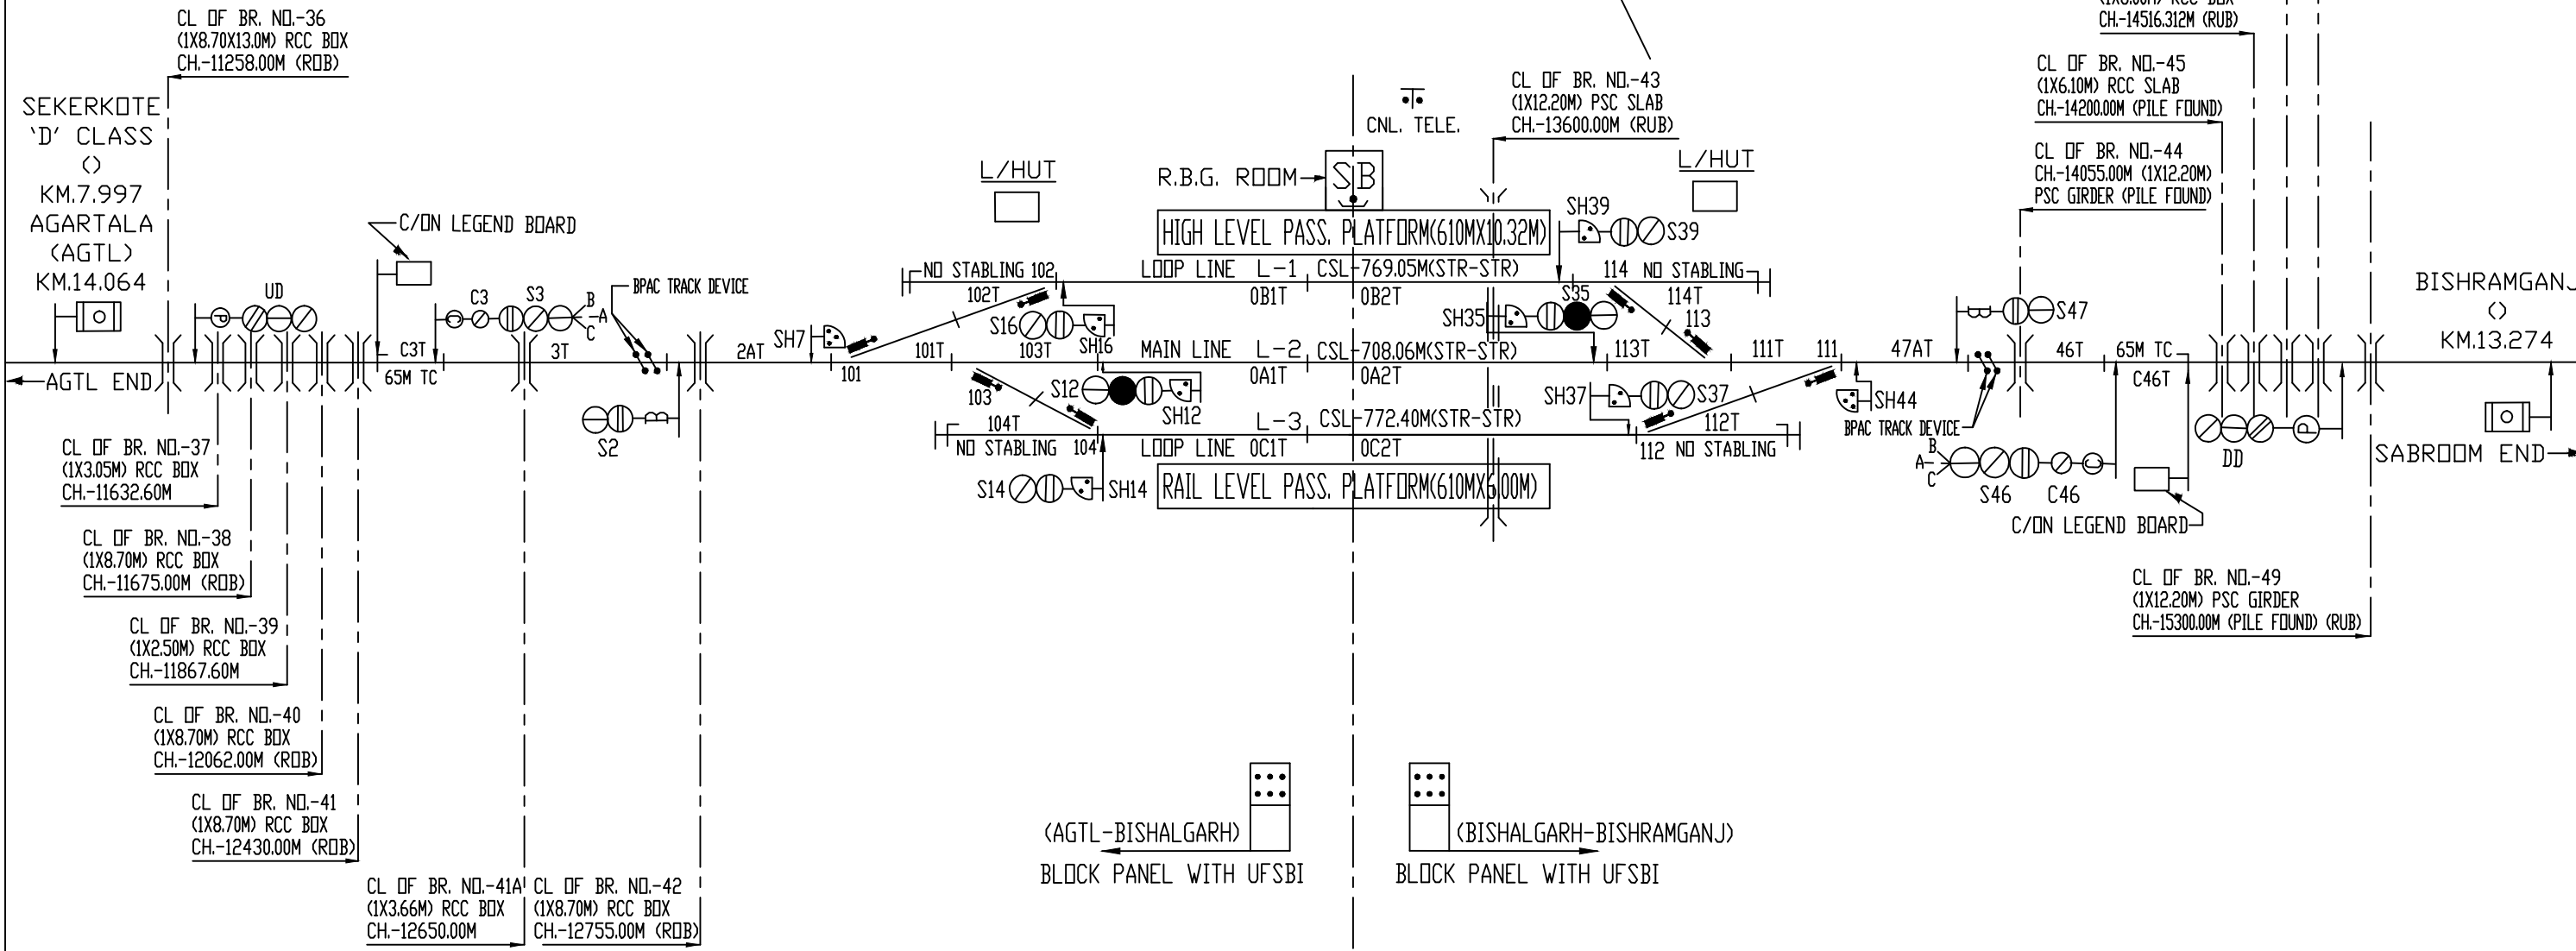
(1X8.00M) RCC BOX
CH.-14516.312M (RUB)

CL OF BR. NO.-36
(1X8.70X13.0M) RCC BOX
CH.-11258.00M (ROB)

SEKERKOTE
'D' CLASS
()
KM.7.997
AGARTALA
(AGTL)
KM.14.064

CNL. TELE.

CL OF BR. NO.-43
(1X12.20M) PSC SLAB
CH.-13600.00M (RUB)

CL OF BR. NO.-45
(1X6.10M) RCC SLAB
CH.-14200.00M (PILE FOUND)

CL OF BR. NO.-44
CH.-14055.00M (1X12.20M)
PSC GIRDER (PILE FOUND)

L/HUT

R.B.G. ROOM SB

L/HUT

HIGH LEVEL PASS. PLATFORM(610MX10.32M)

SH39 S39

C/ON LEGEND BOARD

UD

C3 S3 B A C

BPAC TRACK DEVICE

NO STABLING 102 102T

LOOP LINE L-1 CSL-769.05M(STR-STR)
0B1T 0B2T

114 NO STABLING 114T 113

S35 SH35

S47

BISHRAMGANJ
()
KM.13.274

AGTL END

C3T 65M TC 3T 2AT SH7 101 101T

S16 103T SH16

MAIN LINE L-2 CSL-708.06M(STR-STR)
0A1T 0A2T

113T 111T 111 47AT 46T 65M TC C46T

S2

103 S12 SH12

104T NO STABLING 104 LOOP LINE 0C1T L-3 CSL-772.40M(STR-STR) 0C2T

SH37 S37 112T 112 NO STABLING

SH44
BPAC TRACK DEVICE
B A C

S46 C46

DD

SABROOM END

S14 SH14

RAIL LEVEL PASS. PLATFORM(610MX6.00M)

C/ON LEGEND BOARD

CL OF BR. NO.-37
(1X3.05M) RCC BOX
CH.-11632.60M

CL OF BR. NO.-38
(1X8.70M) RCC BOX
CH.-11675.00M (ROB)

CL OF BR. NO.-39
(1X2.50M) RCC BOX
CH.-11867.60M

CL OF BR. NO.-40
(1X8.70M) RCC BOX
CH.-12062.00M (ROB)

CL OF BR. NO.-41
(1X8.70M) RCC BOX
CH.-12430.00M (ROB)

CL OF BR. NO.-41A
(1X3.66M) RCC BOX
CH.-12650.00M

CL OF BR. NO.-42
(1X8.70M) RCC BOX
CH.-12755.00M (ROB)

CL OF BR. NO.-49
(1X12.20M) PSC GIRDER
CH.-15300.00M (PILE FOUND) (RUB)

(AGTL-BISHALGARH)
BLOCK PANEL WITH UFSBI

(BISHALGARH-BISHRAMGANJ)
BLOCK PANEL WITH UFSBI